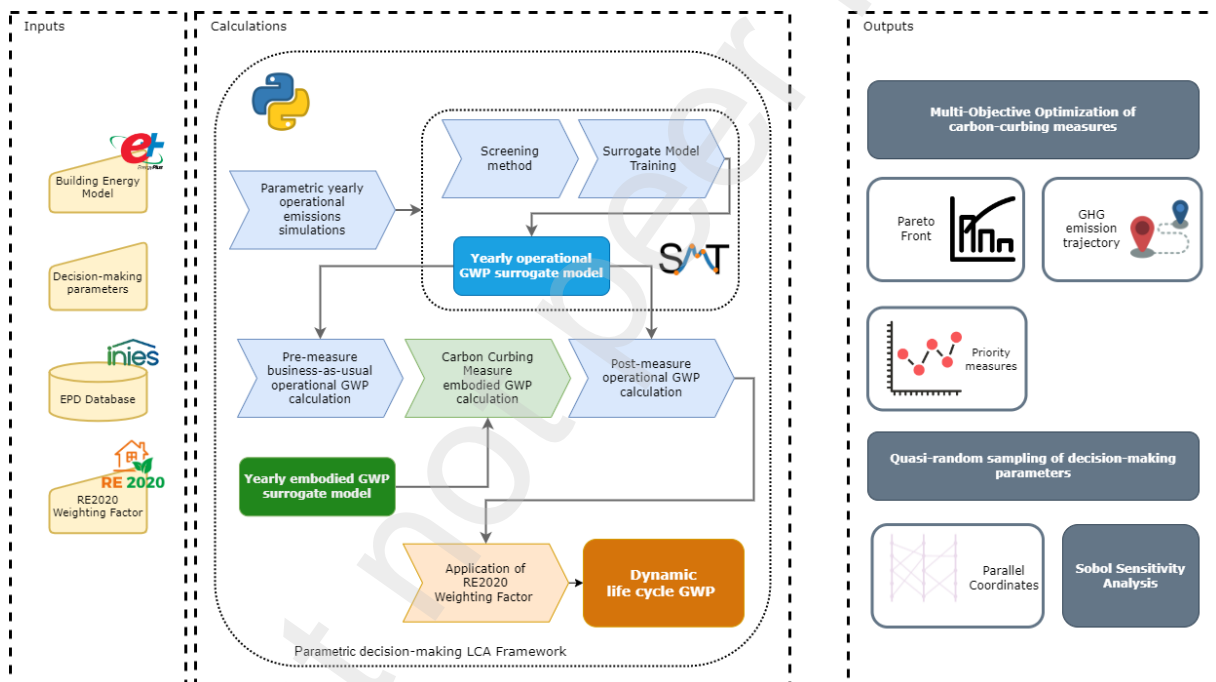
Inputs

Building Energy Model

Decision-making parameters

inies

EPD Database

RE 2020

RE2020 Weighting Factor

Calculations

Screening method

Surrogate Model Training

Parametric yearly operational emissions simulations

Yearly operational GWP surrogate model

SMT

Pre-measure business-as-usual operational GWP calculation

Carbon Curbing Measure embodied GWP calculation

Post-measure operational GWP calculation

Yearly embodied GWP surrogate model

Application of RE2020 Weighting Factor

Dynamic life cycle GWP

Parametric decision-making LCA Framework

Outputs

Multi-Objective Optimization of carbon-curbing measures

Pareto Front

GHG emission trajectory

Priority measures

Quasi-random sampling of decision-making parameters

Parallel Coordinates

Sobol Sensitivity Analysis